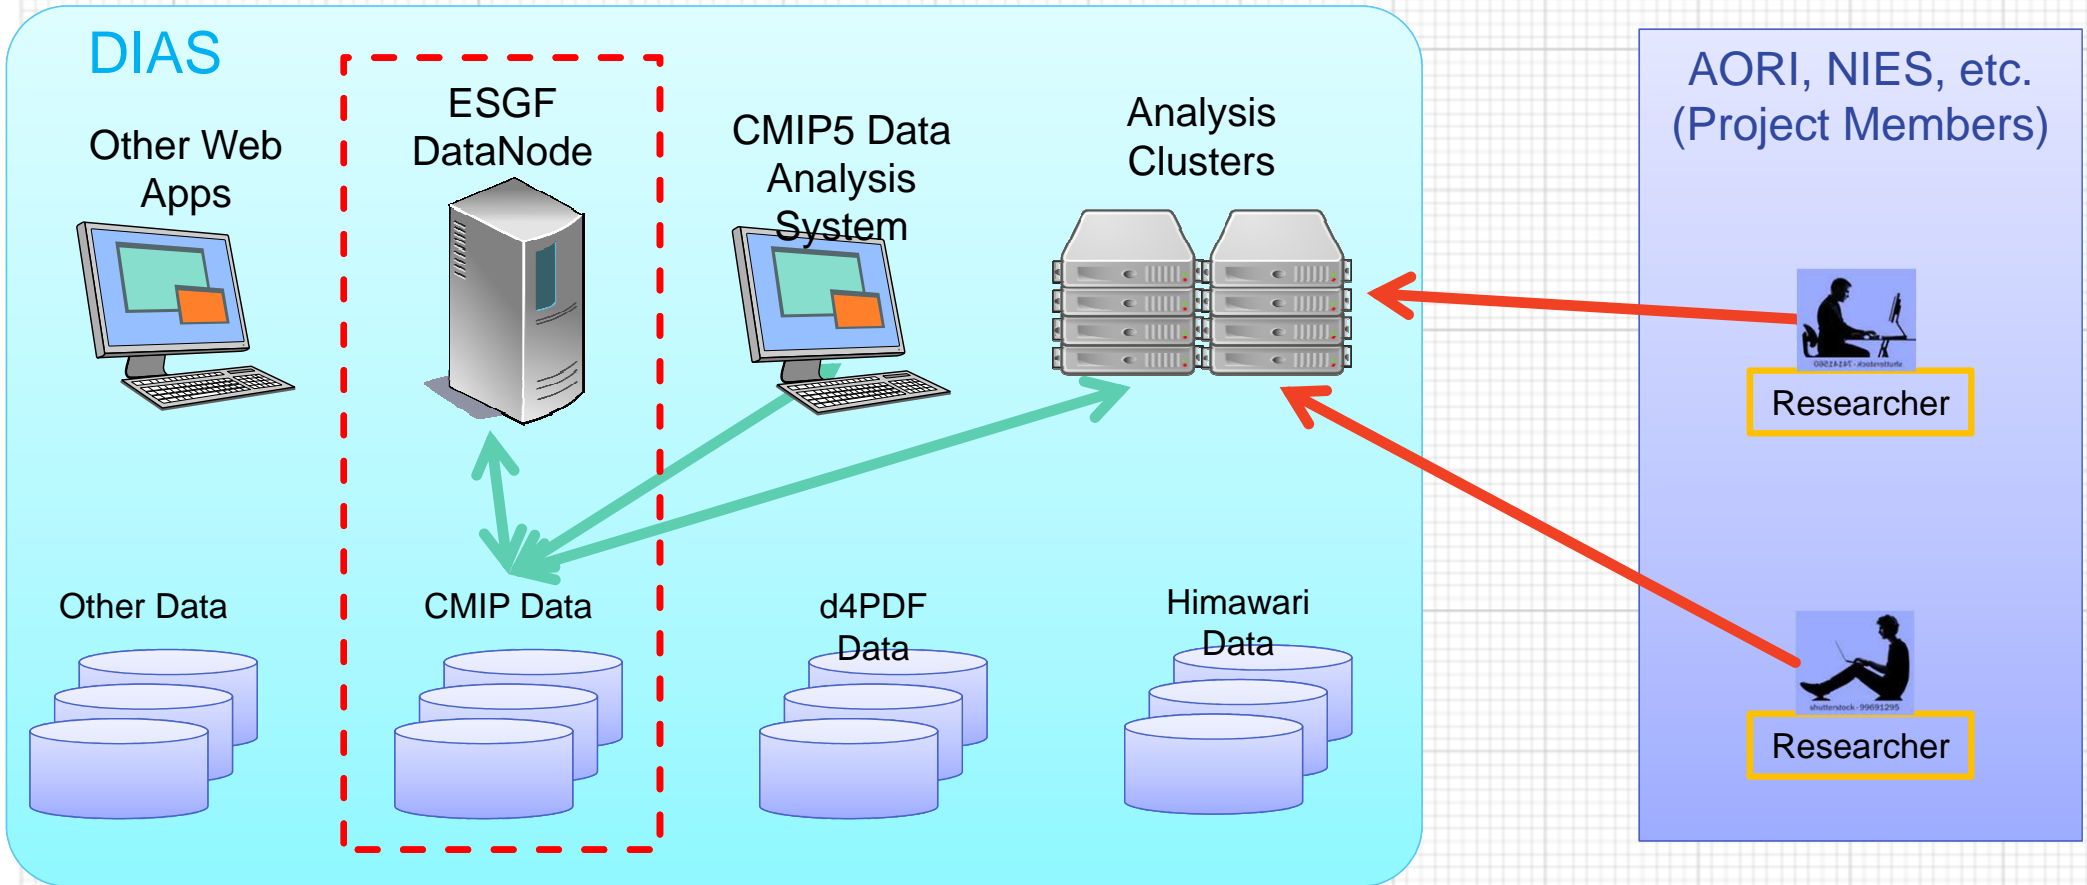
DIAS

Other Web Apps

ESGF DataNode

CMIP5 Data Analysis System

Analysis Clusters

AORI, NIES, etc. (Project Members)

shutterstock · 74141560

Researcher

Other Data

CMIP Data

d4PDF Data

Himawari Data

shutterstock · 99691295

Researcher